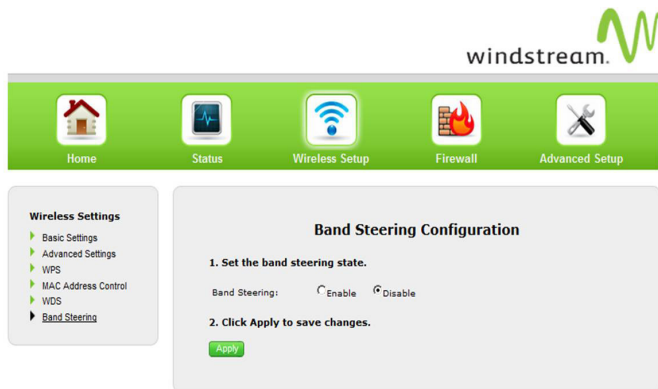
windstream.

Home
Status
Wireless Setup
Firewall
Advanced Setup

Wireless Settings
Basic Settings
Advanced Settings
WPS
MAC Address Control
WDS
Band Steering

Band Steering Configuration

1. Set the band steering state.

Band Steering: Enable Disable

2. Click Apply to save changes.

Apply